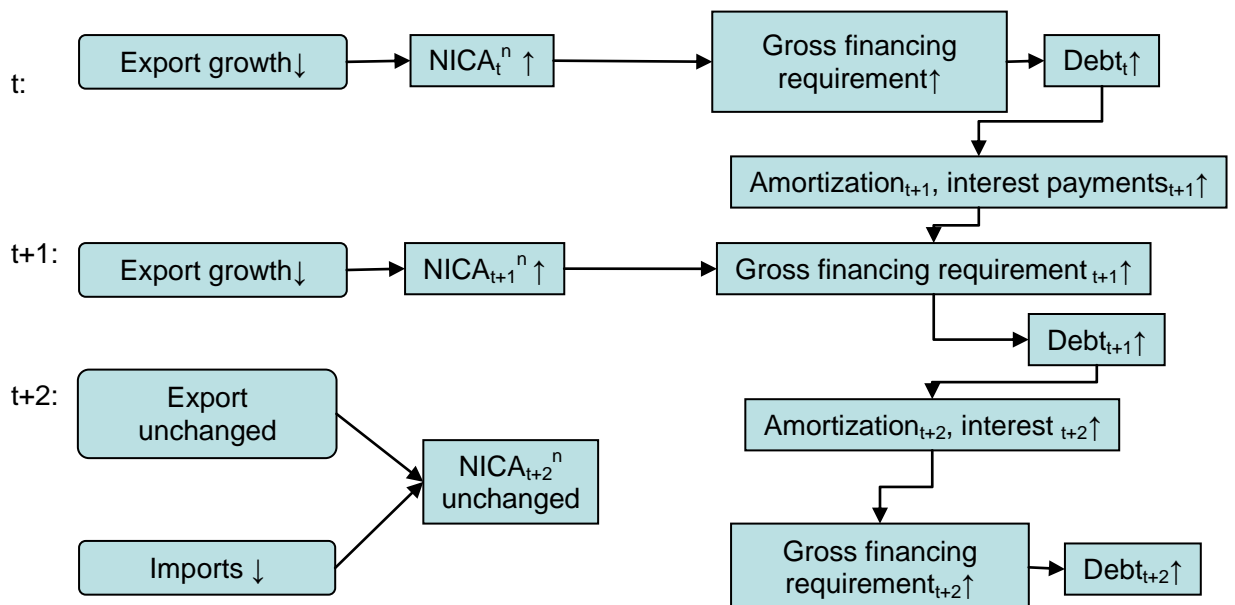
t:

Export growth↓

$NICA_t^n$ ↑

Gross financing requirement↑

$Debt_t$↑

$Amortization_{t+1}$, interest $payments_{t+1}$↑

t+1:

Export growth↓

$NICA_{t+1}^n$ ↑

Gross financing requirement $_{t+1}$↑

$Debt_{t+1}$↑

t+2:

Export unchanged

$Amortization_{t+2}$, interest $_{t+2}$↑

$NICA_{t+2}^n$ unchanged

Imports ↓

Gross financing $requirement_{t+2}$↑

$Debt_{t+2}$↑